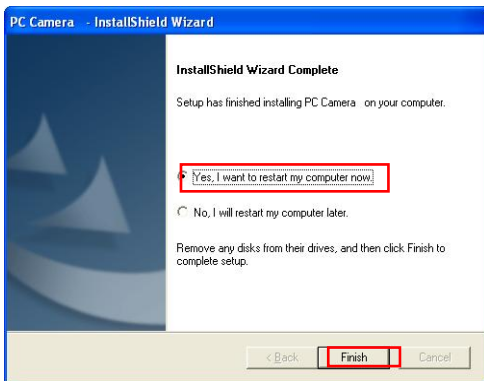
PC Camera - InstallShield Wizard

InstallShield Wizard Complete

Setup has finished installing PC Camera on your computer.

Yes, I want to restart my computer now.

No, I will restart my computer later.

Remove any disks from their drives, and then click Finish to complete setup.

< Back | Finish | Cancel